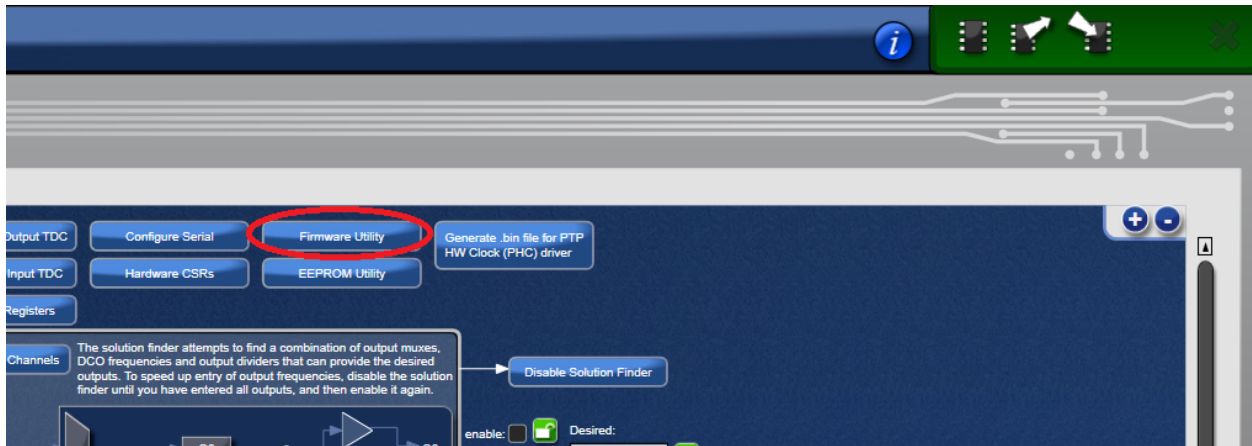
i

+ -

Output TDC

Configure Serial

Firmware Utility

Generate .bin file for PTP HW Clock (PHC) driver

Input TDC

Hardware CSRs

EEPROM Utility

Registers

Channels

The solution finder attempts to find a combination of output muxes, DCO frequencies and output dividers that can provide the desired outputs. To speed up entry of output frequencies, disable the solution finder until you have entered all outputs, and then enable it again.

Disable Solution Finder

enable:

Desired: